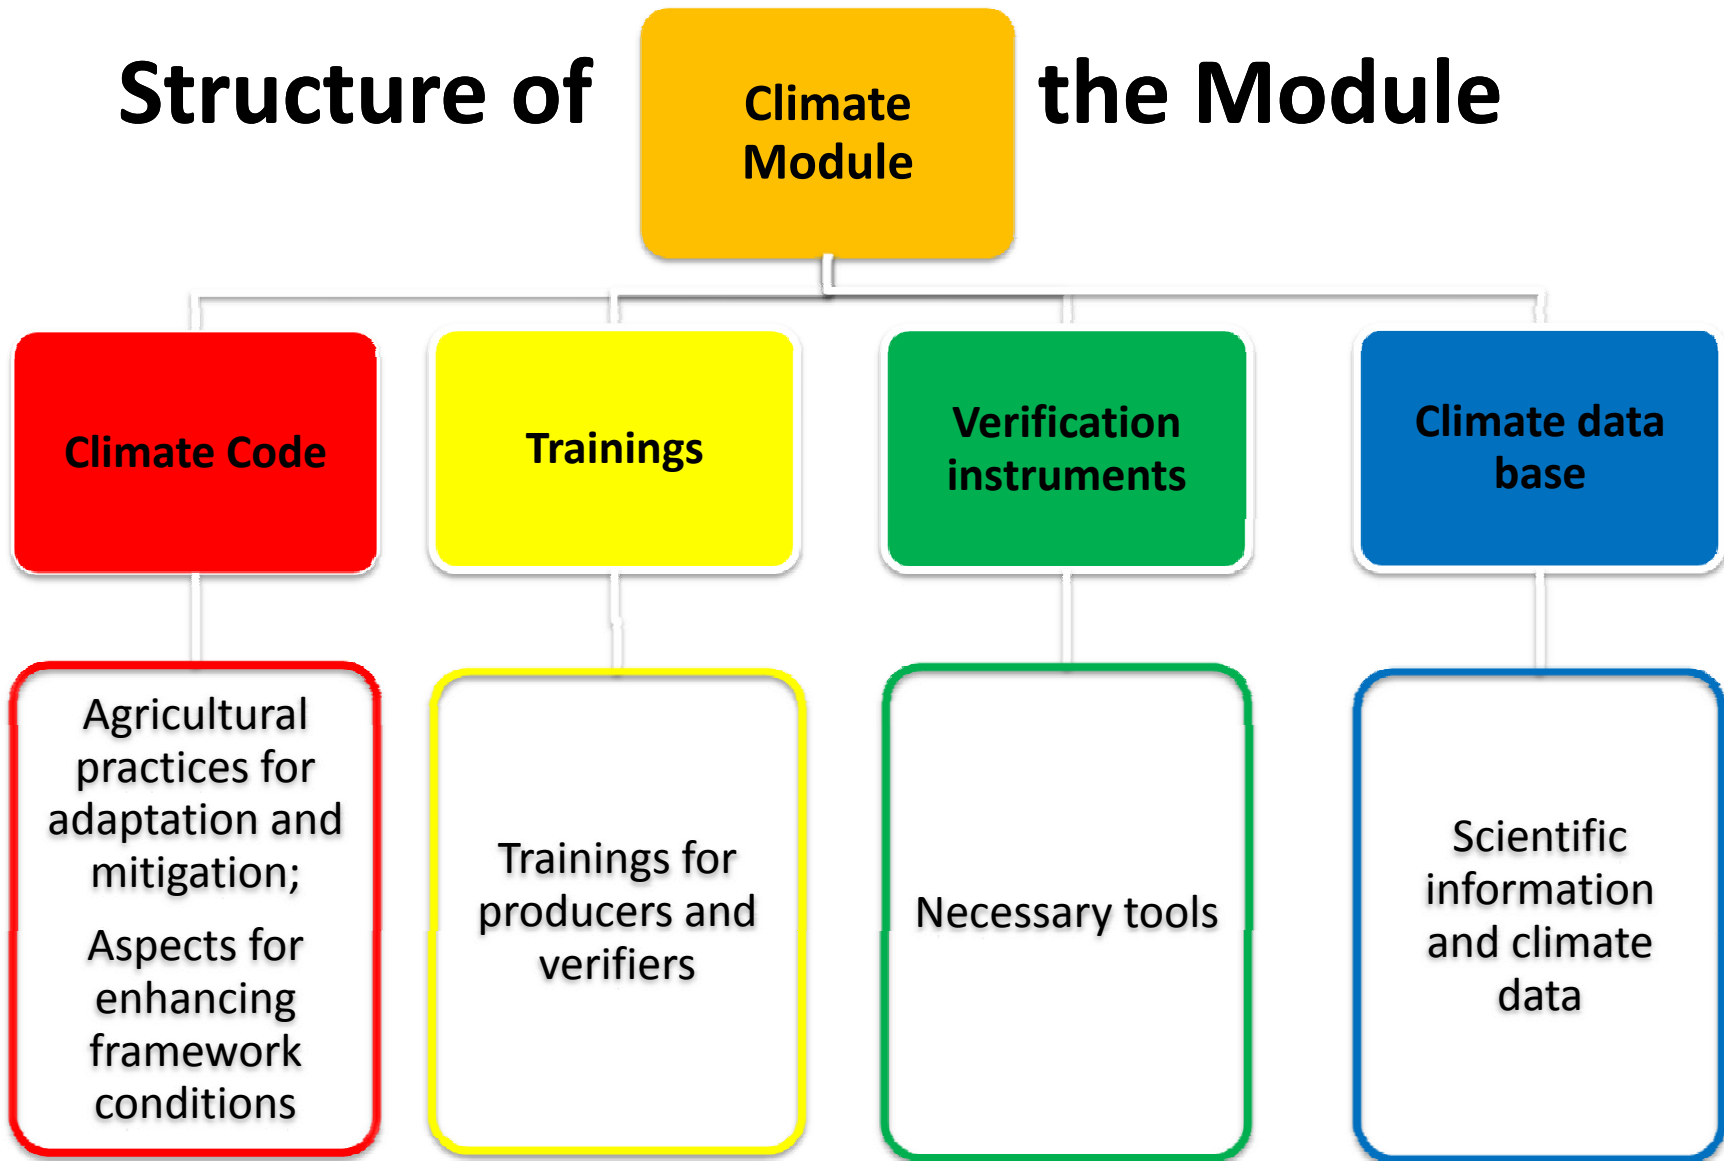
Structure of

Climate Module

the Module

Climate Code

Trainings

Verification instruments

Climate data base

Agricultural practices for adaptation and mitigation;

Aspects for enhancing framework conditions

Trainings for producers and verifiers

Necessary tools

Scientific information and climate data